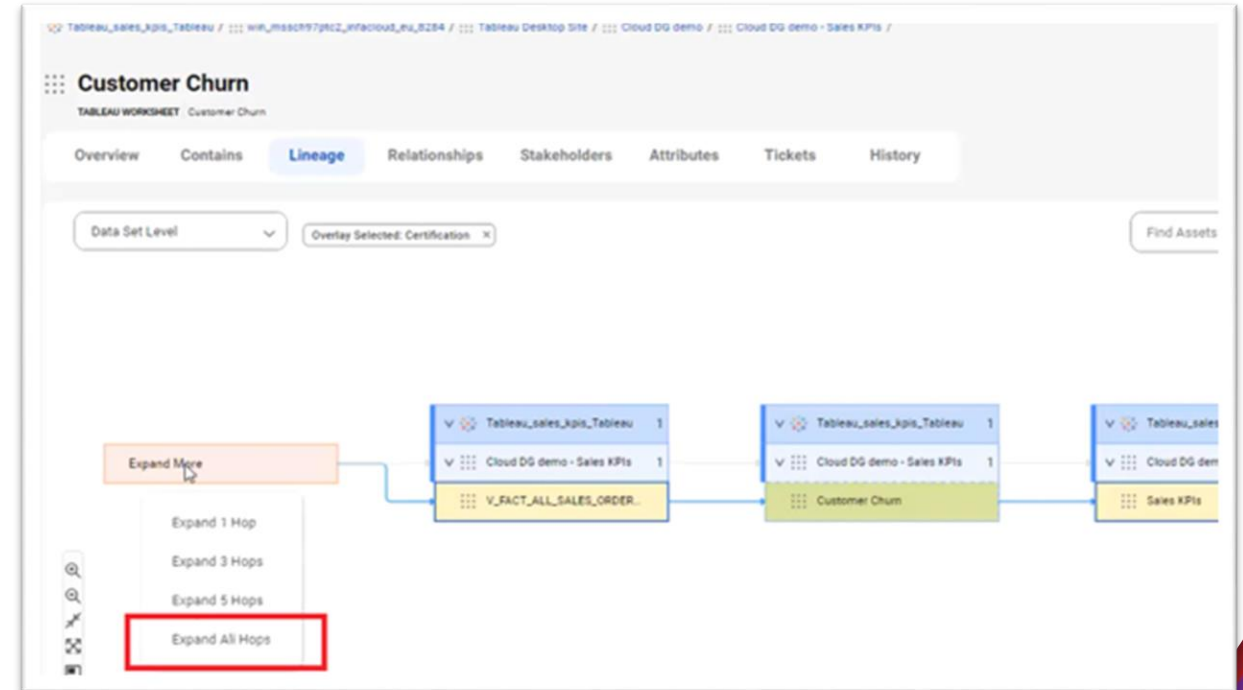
Tableau_sales_kpis_Tableau / win_mssch97ptc2_infacloud_eu_8284 / Tableau Desktop Site / Cloud DG demo / Cloud DG demo - Sales KPIs /

Customer Churn

TABLEAU WORKSHEET Customer Churn

Overview Contains Lineage Relationships Stakeholders Attributes Tickets History

Data Set Level

Overlay Selected: Certification ×

Find Assets

Expand More

Expand 1 Hop

Expand 3 Hops

Expand 5 Hops

Expand All Hops

Tableau_sales_kpis_Tableau 1

Cloud DG demo - Sales KPIs 1

V_FACT_ALL_SALES_ORDER...

Tableau_sales_kpis_Tableau 1

Cloud DG demo - Sales KPIs 1

Customer Churn

Tableau_sales

Cloud DG dem

Sales KPIs